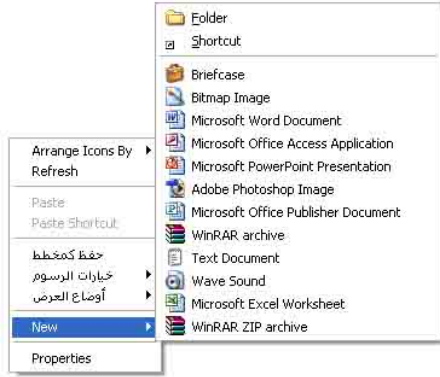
Arrange Icons By
Refresh

Paste
Paste Shortcut

حفظ كمخطط
خيارات الرسوم
أوضاع العرض

New

Properties

Folder
Shortcut

Briefcase
Bitmap Image
Microsoft Word Document
Microsoft Office Access Application
Microsoft PowerPoint Presentation
Adobe Photoshop Image
Microsoft Office Publisher Document
WinRAR archive
Text Document
Wave Sound
Microsoft Excel Worksheet
WinRAR ZIP archive